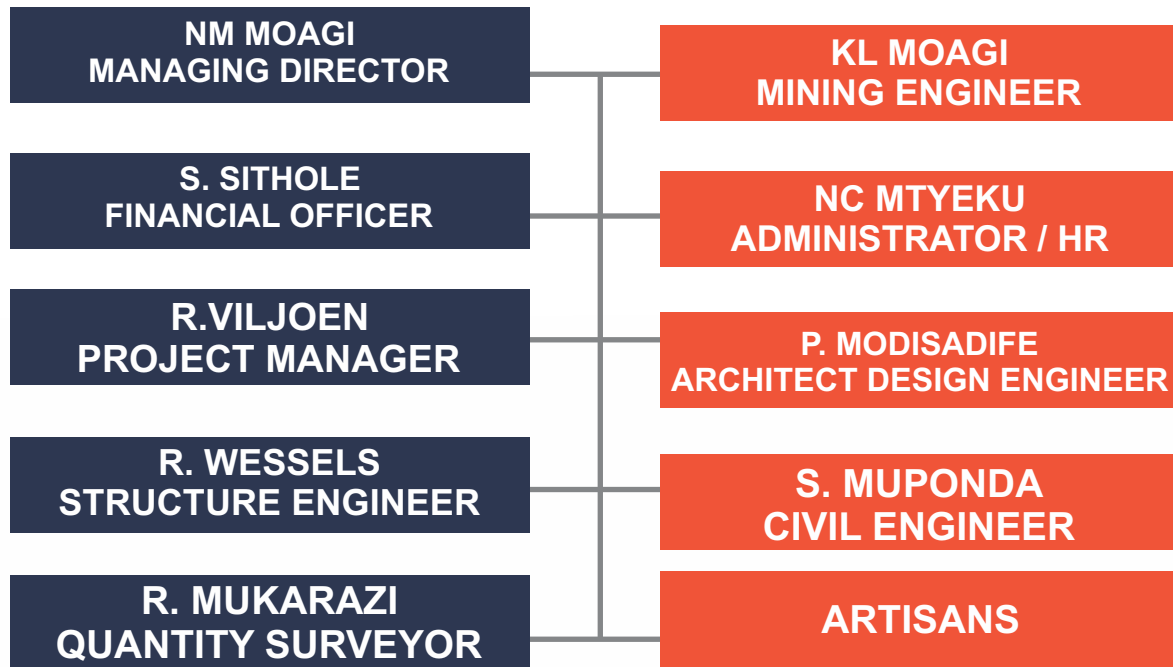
NM MOAGI
MANAGING DIRECTOR

KL MOAGI
MINING ENGINEER

S. SITHOLE
FINANCIAL OFFICER

NC MTYEKU
ADMINISTRATOR / HR

R.VILJOEN
PROJECT MANAGER

P. MODISADIFE
ARCHITECT DESIGN ENGINEER

R. WESSELS
STRUCTURE ENGINEER

S. MUPONDA
CIVIL ENGINEER

R. MUKARAZI
QUANTITY SURVEYOR

ARTISANS